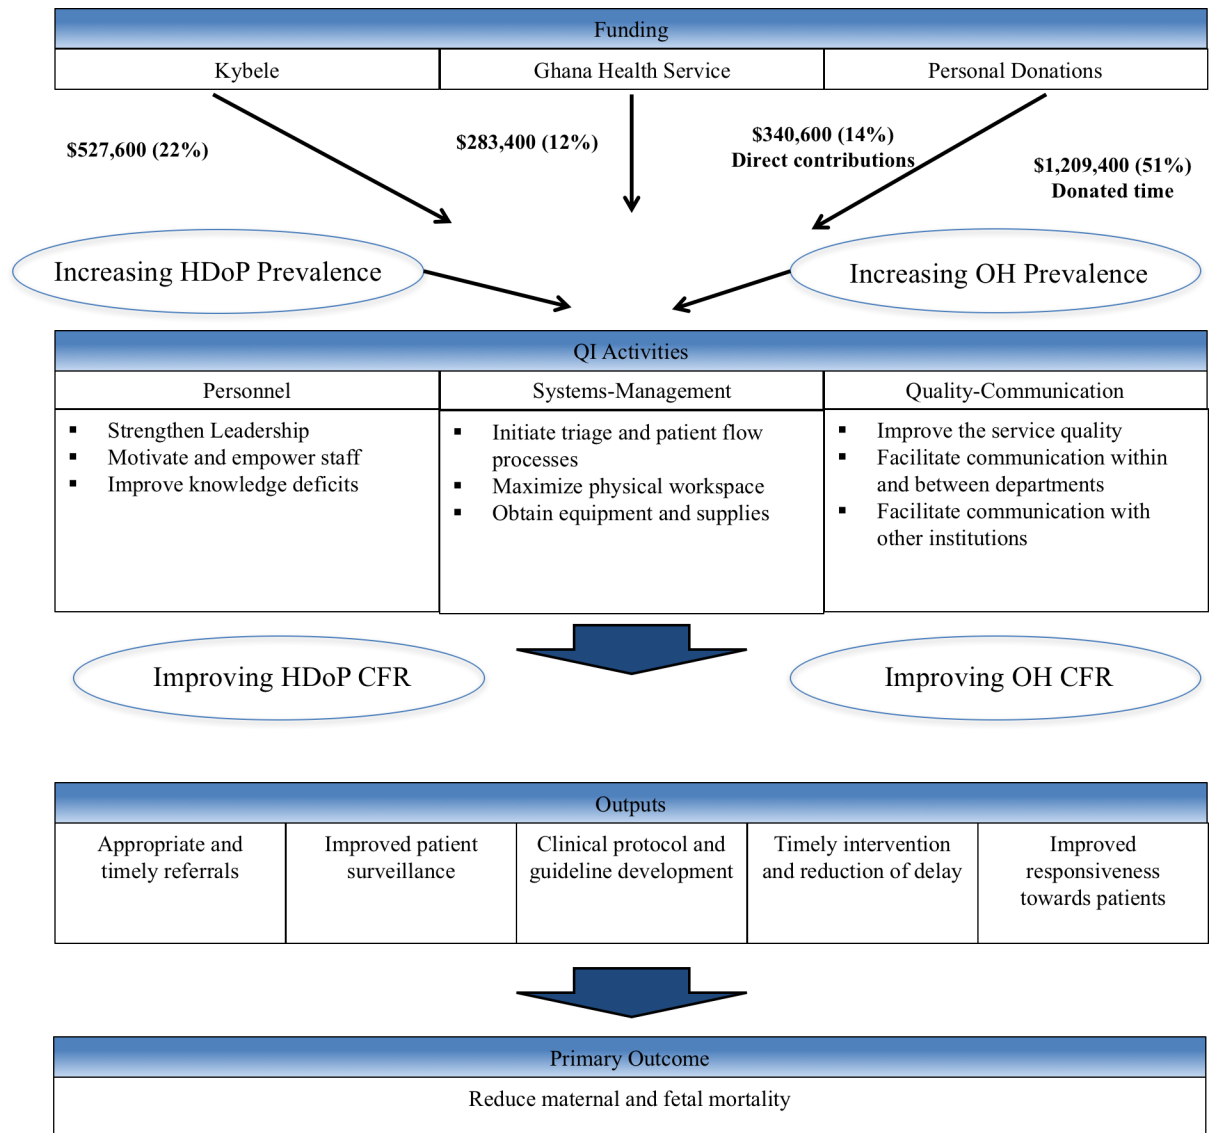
Funding

| Kybele | Ghana Health Service | Personal Donations |
|---|---|---|

\$527,600 (22%)

\$283,400 (12%)

\$340,600 (14%)
Direct contributions

\$1,209,400 (51%)
Donated time

Increasing HDoP Prevalence

Increasing OH Prevalence

QI Activities

| Personnel | Systems-Management | Quality-Communication |
|---|---|---|
| ▪ Strengthen Leadership ▪ Motivate and empower staff ▪ Improve knowledge deficits | ▪ Initiate triage and patient flow processes ▪ Maximize physical workspace ▪ Obtain equipment and supplies | ▪ Improve the service quality ▪ Facilitate communication within and between departments ▪ Facilitate communication with other institutions |

Improving HDoP CFR

Improving OH CFR

Outputs

| Appropriate and timely referrals | Improved patient surveillance | Clinical protocol and guideline development | Timely intervention and reduction of delay | Improved responsiveness towards patients |
|---|---|---|---|---|

Primary Outcome

Reduce maternal and fetal mortality